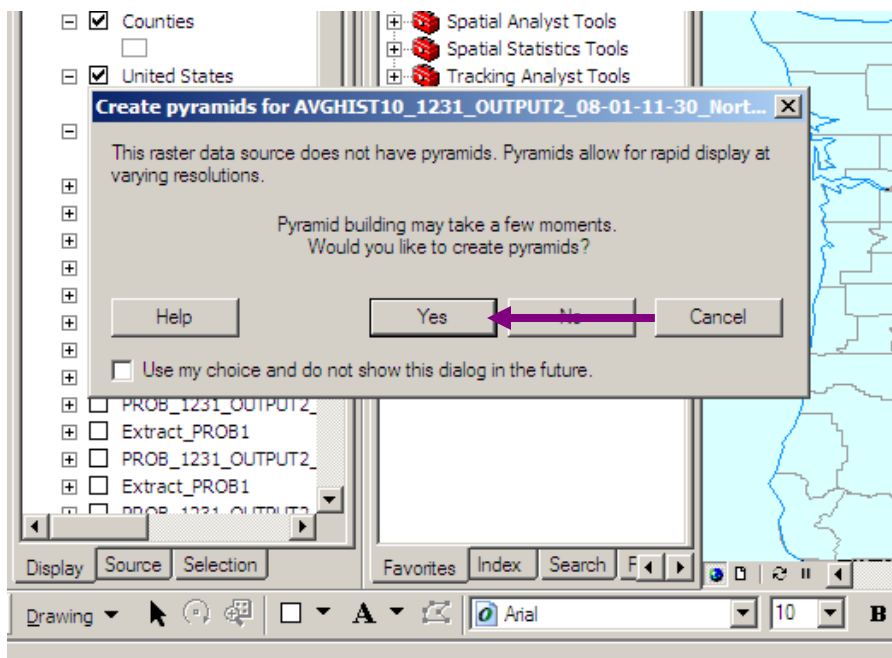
Counties

United States

Spatial Analyst Tools

Spatial Statistics Tools

Tracking Analyst Tools

Create pyramids for AVGHIST10_1231_OUTPUT2_08-01-11-30_Nort...

This raster data source does not have pyramids. Pyramids allow for rapid display at varying resolutions.

Pyramid building may take a few moments.
Would you like to create pyramids?

Help

Yes

No

Cancel

Use my choice and do not show this dialog in the future.

PROB_1231_OUTPUT2_

Extract_PROB1

PROB_1231_OUTPUT2_

Extract_PROB1

PROB_1231_OUTPUT2

Display

Source

Selection

Favorites

Index

Search

F

Drawing

A

Arial

10

B